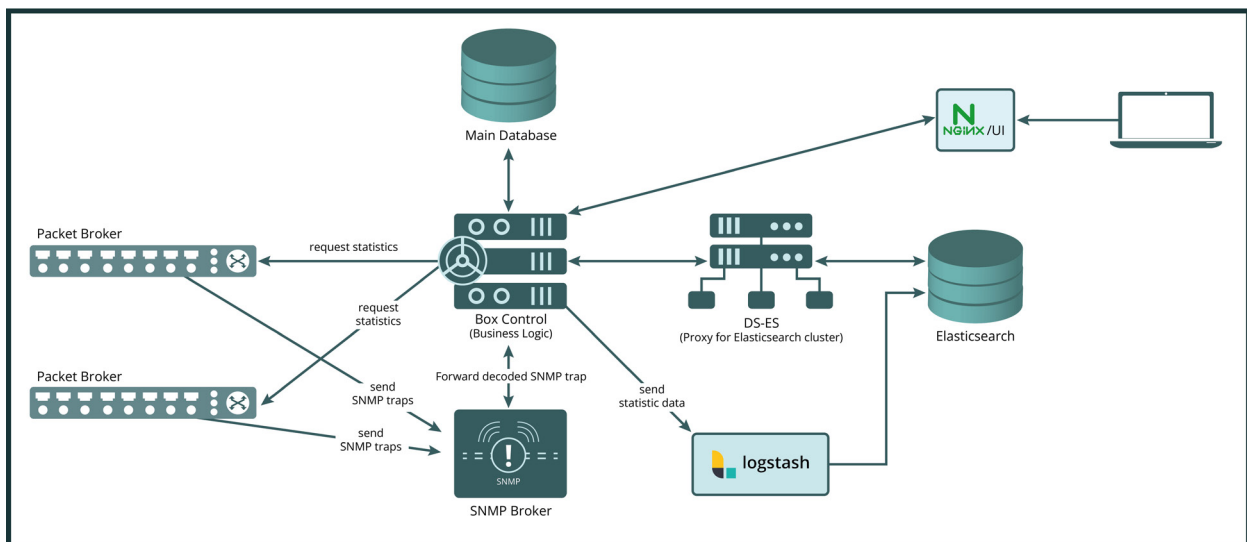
Main Database

NGINX /UI

Packet Broker

request statistics

request statistics

Box Control
(Business Logic)

DS-ES
(Proxy for Elasticsearch cluster)

Elasticsearch

Packet Broker

send SNMP traps

Forward decoded SNMP trap

send statistic data

send SNMP traps

SNMP

SNMP Broker

logstash